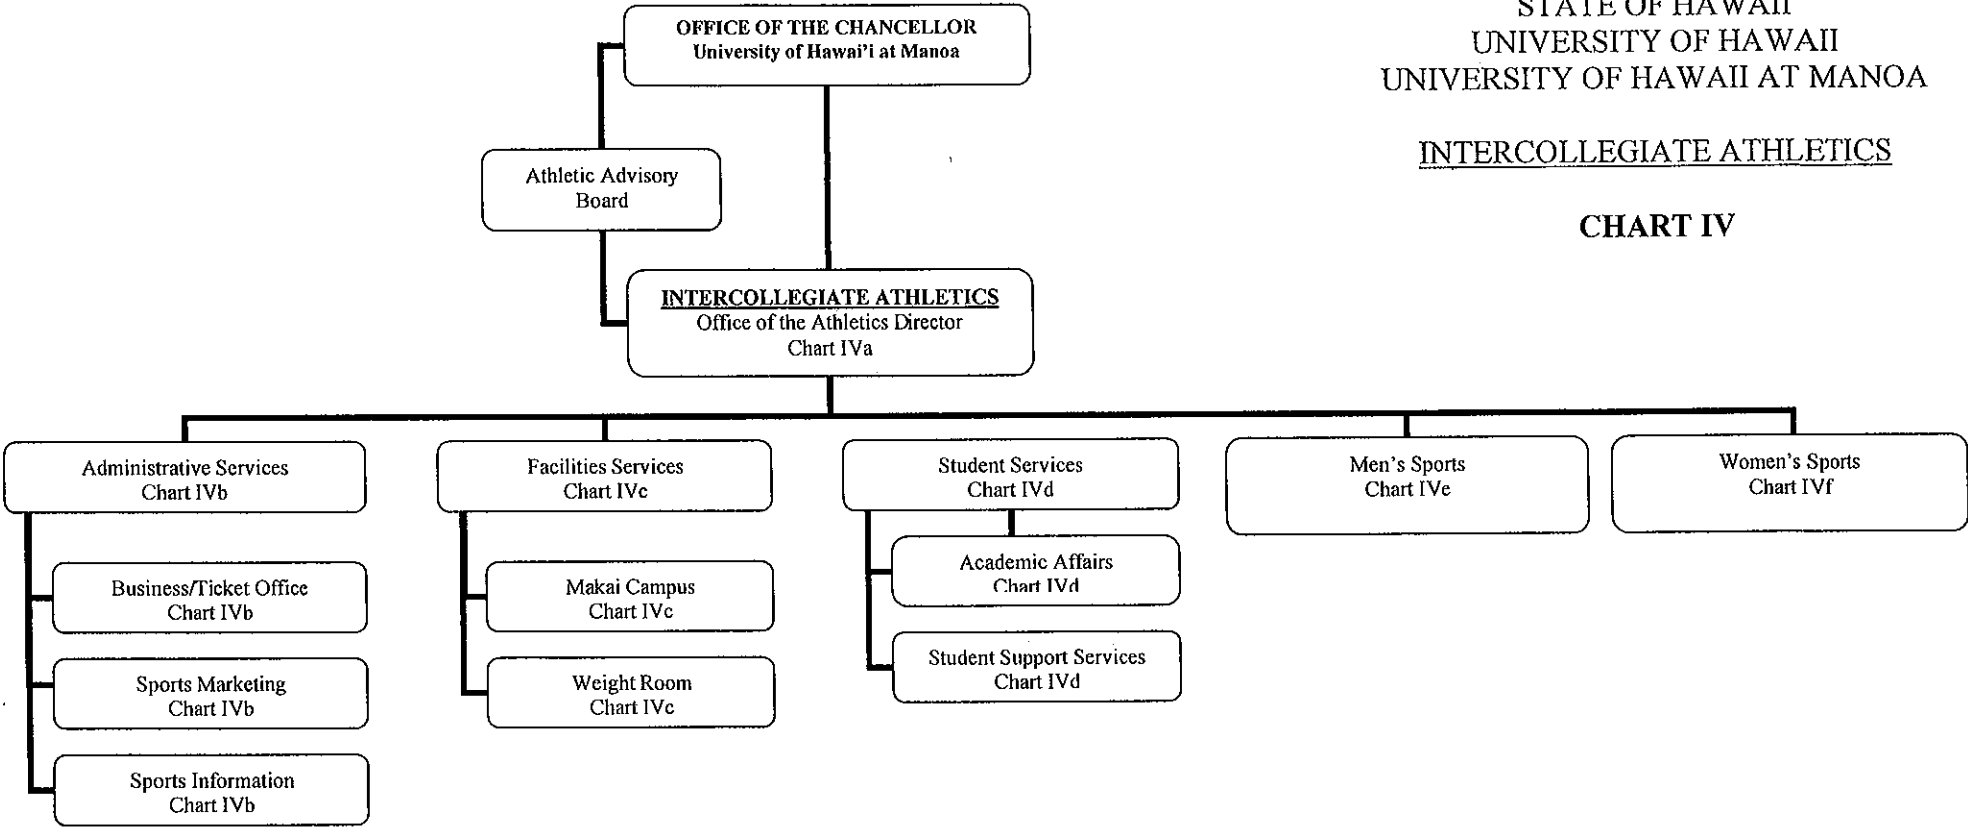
STATE OF HAWAII
UNIVERSITY OF HAWAII
UNIVERSITY OF HAWAII AT MANOA

INTERCOLLEGIATE ATHLETICS

CHART IV

OFFICE OF THE CHANCELLOR
University of Hawai'i at Manoa

Athletic Advisory Board

INTERCOLLEGIATE ATHLETICS
Office of the Athletics Director
Chart IVa

Administrative Services
Chart IVb

Business/Ticket Office
Chart IVb

Sports Marketing
Chart IVb

Sports Information
Chart IVb

Facilities Services
Chart IVc

Makai Campus
Chart IVc

Weight Room
Chart IVc

Student Services
Chart IVd

Academic Affairs
Chart IVd

Student Support Services
Chart IVd

Men's Sports
Chart IVe

Women's Sports
Chart IVf